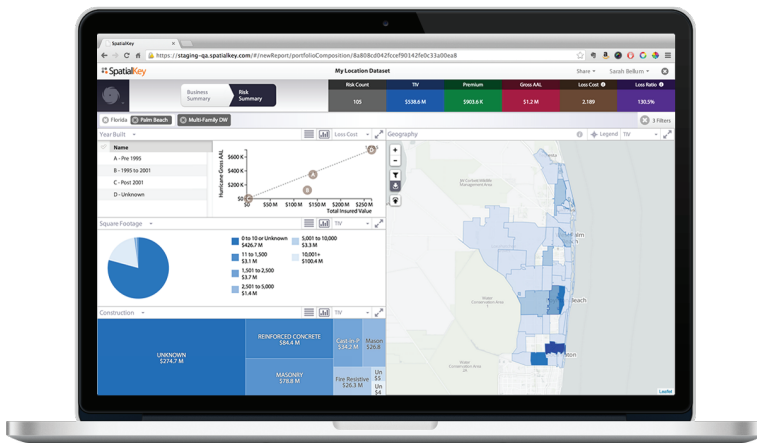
SpatialKey

https://staging-qa.spatialkey.com/#/newReport/portfolioComposition/8a808cd042fccef90142fe0c33a00ea8

SpatialKey

My Location Dataset

Share

Sarah Belkum

Business Summary

Risk Summary

| Risk Count | TIV | Premium | Gross AAL | Loss Cost | Loss Ratio |
|---|---|---|---|---|---|
| 105 | $538.6 M | $903.6 K | $1.2 M | 2.189 | 130.5% |

Florida

Palm Beach

Multi-Family DW

3 Filters

Year Built

Loss Cost

Geography

Legend

TIV

Name

A - Pre 1995

B - 1995 to 2001

C - Post 2001

D - Unknown

$600 K

$400 K

$200 K

$0

Hurricane Gross AAL

$0

$50 M

$100 M

$150 M

$200 M

$250 M

Total Insured Value

A

B

D

Square Footage

TIV

0 to 10 or Unknown $426.7 M

11 to 1,500 $3.1 M

1,501 to 2,500 $3.7 M

2,501 to 5,000 $1.4 M

5,001 to 10,000 $3.3 M

10,001+ $100.4 M

Construction

TIV

UNKNOWN $274.7 M

REINFORCED CONCRETE $84.4 M

MASONRY $78.8 M

Cast-in-P $34.2 M

Mason $26.8

Fire Resistive $26.3 M

Un $5

Un $5

Beach

Leaflet